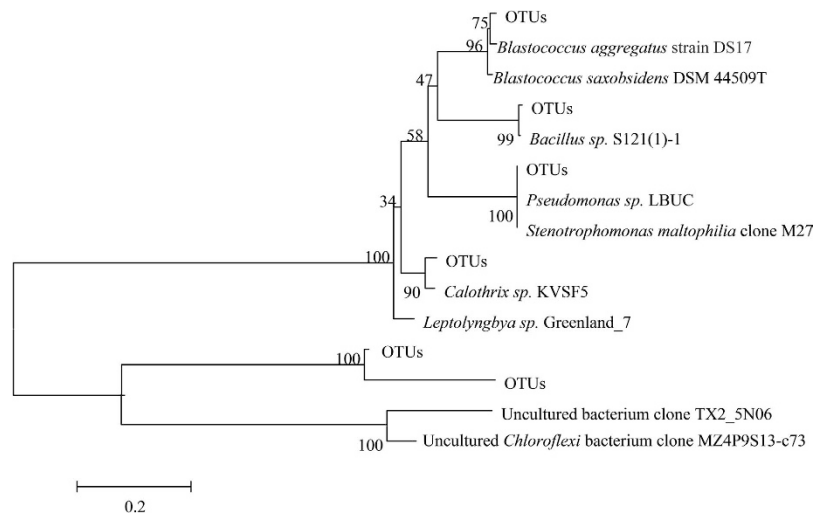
75 OTUs
96 Blastococcus aggregatus strain DS17
Blastococcus saxobsidens DSM 44509T
47
OTUs
99 Bacillus sp. S121(1)-1
58
OTUs
Pseudomonas sp. LBUC
100 Stenotrophomonas maltophilia clone M27
34
100
OTUs
90 Calothrix sp. KVSF5
Leptolyngbya sp. Greenland_7
100 OTUs
OTUs
Uncultured bacterium clone TX2_5N06
100 Uncultured Chloroflexi bacterium clone MZ4P9S13-c73
0.2